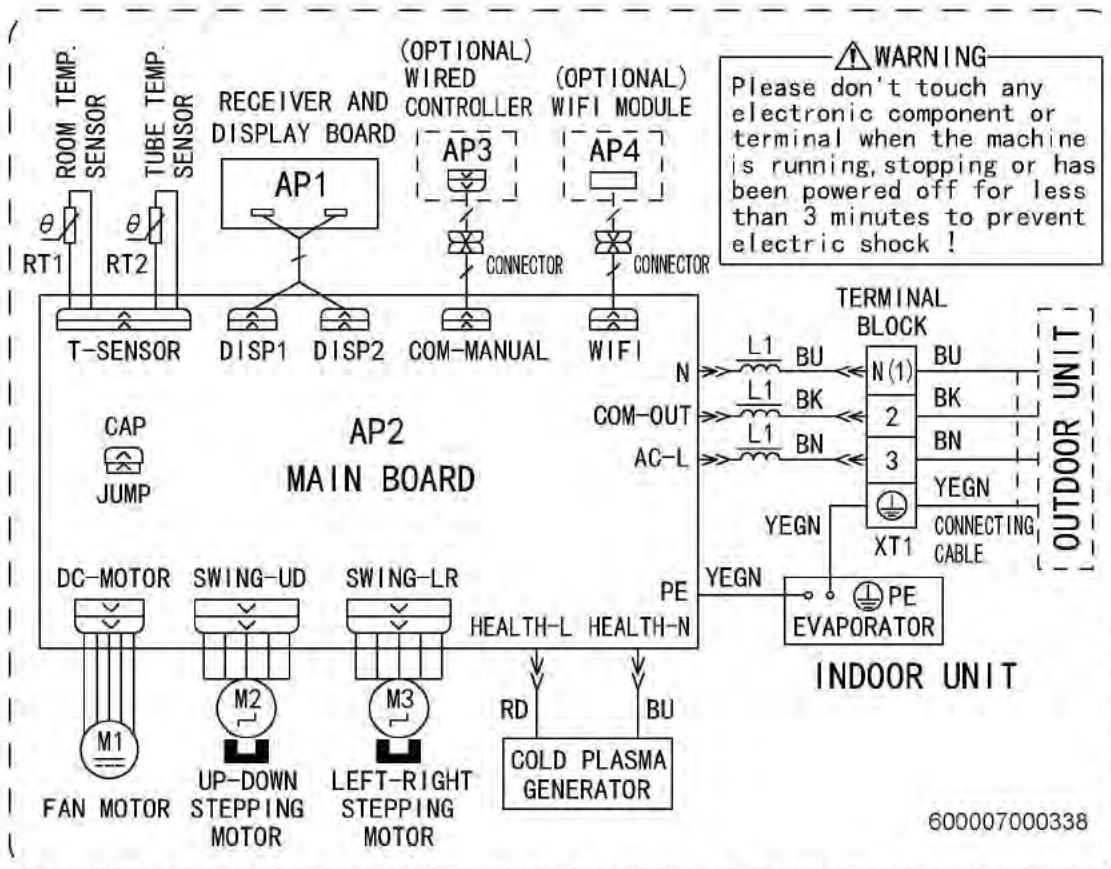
ROOM TEMP. SENSOR
TUBE TEMP. SENSOR
RECEIVER AND DISPLAY BOARD
(OPTIONAL) WIRED CONTROLLER
(OPTIONAL) WIFI MODULE
WARNING
Please don't touch any electronic component or terminal when the machine is running, stopping or has been powered off for less than 3 minutes to prevent electric shock !

AP1
AP3
AP4
$\theta$
$\theta$
RT1
RT2
CONNECTOR
CONNECTOR
TERMINAL BLOCK
T-SENSOR
DISP1
DISP2
COM-MANUAL
WIFI
N
L1
BU
N(1)
BU
COM-OUT
L1
BK
2
BK
AC-L
L1
BN
3
BN
YEGN
CAP
JUMP
AP2
MAIN BOARD
YEGN
XT1
CONNECTING CABLE
OUTDOOR UNIT
DC-MOTOR
SWING-UD
SWING-LR
PE
YEGN
PE
EVAPORATOR
HEALTH-L
HEALTH-N
INDOOR UNIT
M2
M3
RD
BU
M1
COLD PLASMA GENERATOR
FAN MOTOR
UP-DOWN STEPPING MOTOR
LEFT-RIGHT STEPPING MOTOR
600007000338